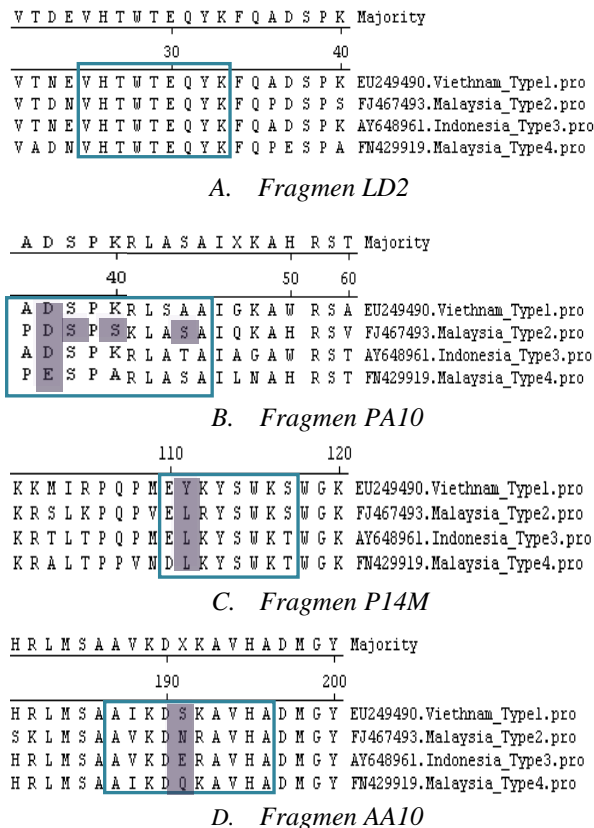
V T D E V H T W T E Q Y K F Q A D S P K Majority

30 40

V T N E V H T W T E Q Y K F Q A D S P K EU249490.Viethnam_Type1.pro
V T D N V H T W T E Q Y K F Q P D S P S FJ467493.Malaysia_Type2.pro
V T N E V H T W T E Q Y K F Q A D S P K AY648961.Indonesia_Type3.pro
V A D N V H T W T E Q Y K F Q P E S P A FN429919.Malaysia_Type4.pro

A. Fragmen LD2

A D S P K R L A S A I X K A H R S T Majority

40 50 60

A D S P K R L S A A I G K A W R S A EU249490.Viethnam_Type1.pro
P D S P S K L A S A I Q K A H R S V FJ467493.Malaysia_Type2.pro
A D S P K R L A T A I A G A W R S T AY648961.Indonesia_Type3.pro
P E S P A R L A S A I L N A H R S T FN429919.Malaysia_Type4.pro

B. Fragmen PA10

110 120

K K M I R P Q P M E Y K Y S W K S W G K EU249490.Viethnam_Type1.pro
K R S L K P Q P V E L R Y S W K S W G K FJ467493.Malaysia_Type2.pro
K R T L T P Q P M E L K Y S W K T W G K AY648961.Indonesia_Type3.pro
K R A L T P P V N D L K Y S W K T W G K FN429919.Malaysia_Type4.pro

C. Fragmen P14M

H R L M S A A V K D X K A V H A D M G Y Majority

190 200

H R L M S A A I K D S K A V H A D M G Y EU249490.Viethnam_Type1.pro
S K L M S A A V K D N R A V H A D M G Y FJ467493.Malaysia_Type2.pro
H R L M S A A V K D E K A V H A D M G Y AY648961.Indonesia_Type3.pro
H R L M S A A I K D Q K A V H A D M G Y FN429919.Malaysia_Type4.pro

D. Fragmen AA10